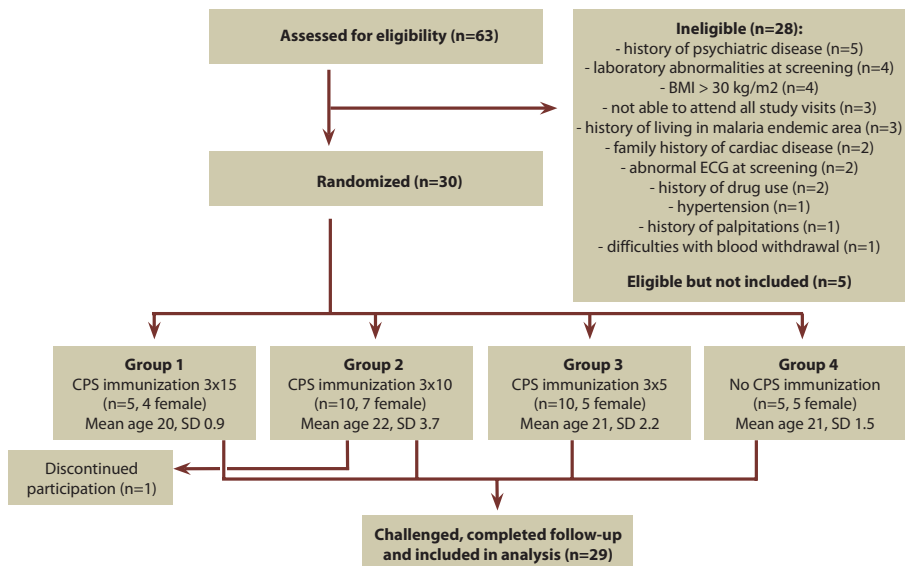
Assessed for eligibility (n=63)

Ineligible (n=28):
- history of psychiatric disease (n=5)
- laboratory abnormalities at screening (n=4)
- BMI > 30 kg/m2 (n=4)
- not able to attend all study visits (n=3)
- history of living in malaria endemic area (n=3)
- family history of cardiac disease (n=2)
- abnormal ECG at screening (n=2)
- history of drug use (n=2)
- hypertension (n=1)
- history of palpitations (n=1)
- difficulties with blood withdrawal (n=1)

Eligible but not included (n=5)

Randomized (n=30)

Group 1
CPS immunization 3x15
(n=5, 4 female)
Mean age 20, SD 0.9

Group 2
CPS immunization 3x10
(n=10, 7 female)
Mean age 22, SD 3.7

Group 3
CPS immunization 3x5
(n=10, 5 female)
Mean age 21, SD 2.2

Group 4
No CPS immunization
(n=5, 5 female)
Mean age 21, SD 1.5

Discontinued participation (n=1)

Challenged, completed follow-up and included in analysis (n=29)